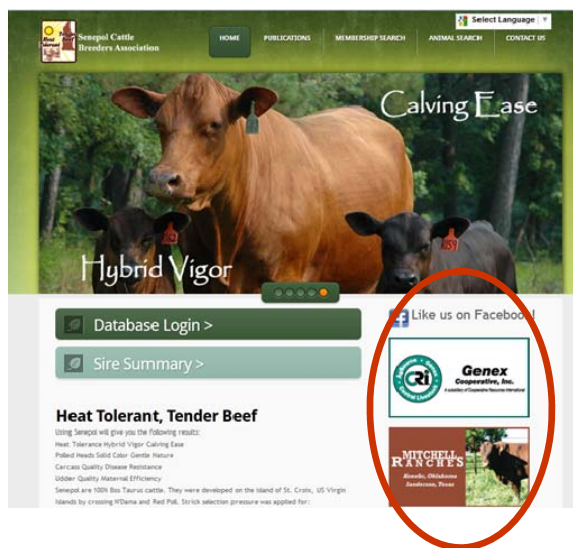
Senepol Cattle Breeders Association

Select Language

HOME
PUBLICATIONS
MEMBERSHIP SEARCH
ANIMAL SEARCH
CONTACT US

Calving Ease

Hybrid Vigor

Database Login >

Sire Summary >

Like us on Facebook!

CRI

Genex Cooperative, Inc.

A subsidiary of Cooperative Resources International

MITCHELL RANCHES

Heat Tolerant, Tender Beef

Using Senepol will give you the following results:
Heat Tolerance Hybrid Vigor Calving Ease
Polled Heads Solid Color Gentle Nature
Carcass Quality Disease Resistance
Udder Quality Maternal Efficiency
Senepol are 100% Bos Taurus cattle. They were developed on the island of St. Croix, US Virgin Islands by crossing N'Dama and Red Poll. Strick selection pressure was applied for: